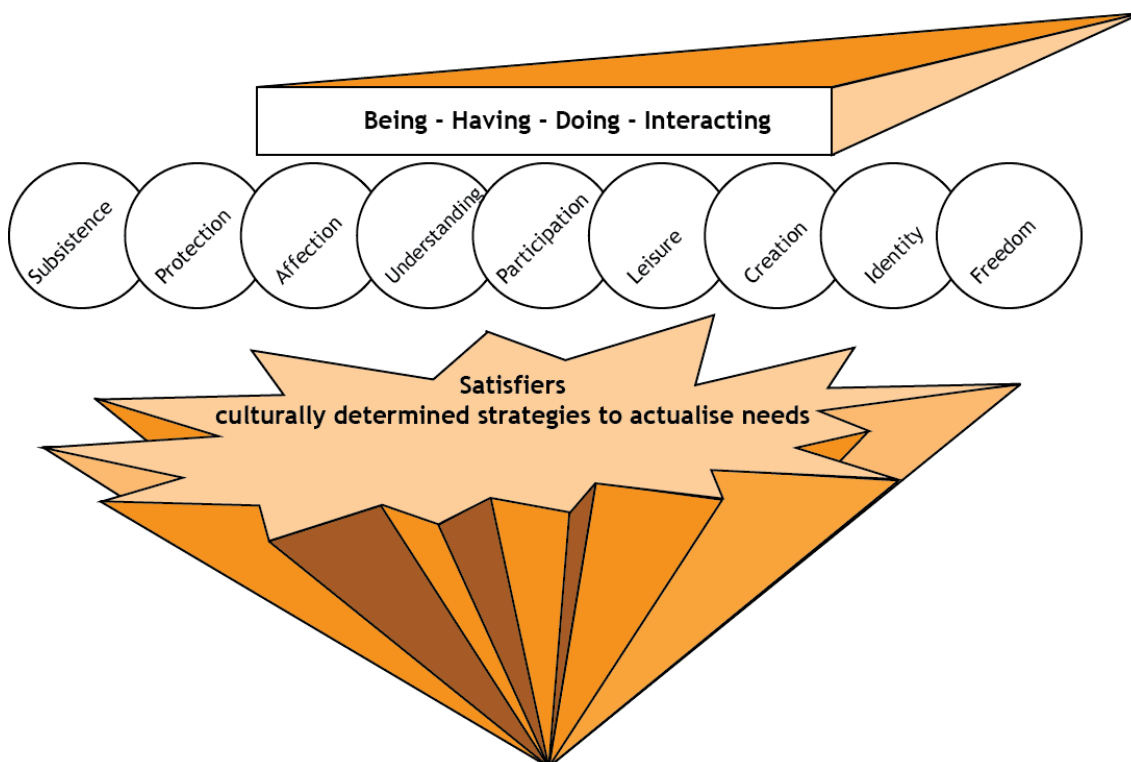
Being - Having - Doing - Interacting

Subsistence

Protection

Affection

Understanding

Participation

Leisure

Creation

Identity

Freedom

Satisfiers
culturally determined strategies to actualise needs